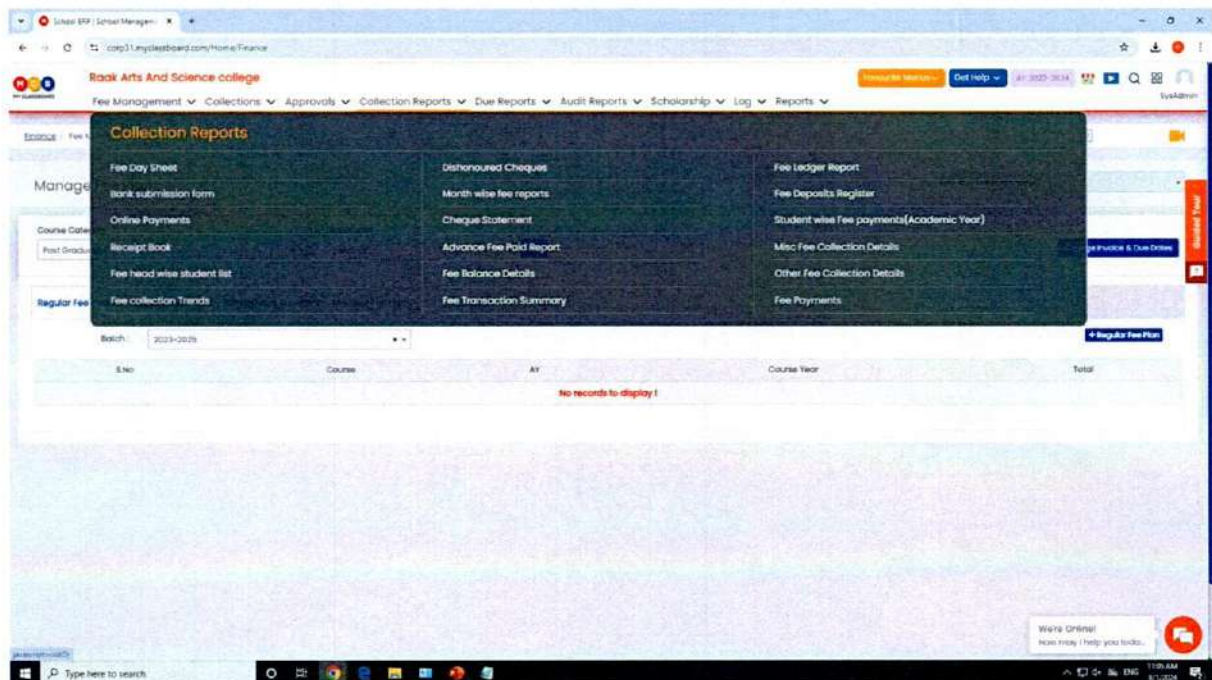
School ERP | School Managem ×

corp31.myclassboard.com/Home/Finance

Raak Arts And Science college

Favourite Menus | Get Help | AY 2023-2024 | SysAdmin

Fee Management ∨ Collections ∨ Approvals ∨ Collection Reports ∨ Due Reports ∨ Audit Reports ∨ Scholarship ∨ Log ∨ Reports ∨

Finance / Fee

Collection Reports

Fee Day Sheet
Bank submission form
Online Payments
Receipt Book
Fee head wise student list
Fee collection Trends

Dishonoured Cheques
Month wise fee reports
Cheque Statement
Advance Fee Paid Report
Fee Balance Details
Fee Transaction Summary

Fee Ledger Report
Fee Deposits Register
Student wise Fee payments(Academic Year)
Misc Fee Collection Details
Other Fee Collection Details
Fee Payments

Manage

Course Cate

Post Gradu

Invoice & Due Dates

Guided Tour

Regular Fee

Batch: 2023-2025

+ Regular Fee Plan

| S.No | Course | AY | Course Year | Total |
|---|---|---|---|---|
| No records to display ! | | | | |

We're Online!
How may I help you toda...

Type here to search

ENG 11:05 AM